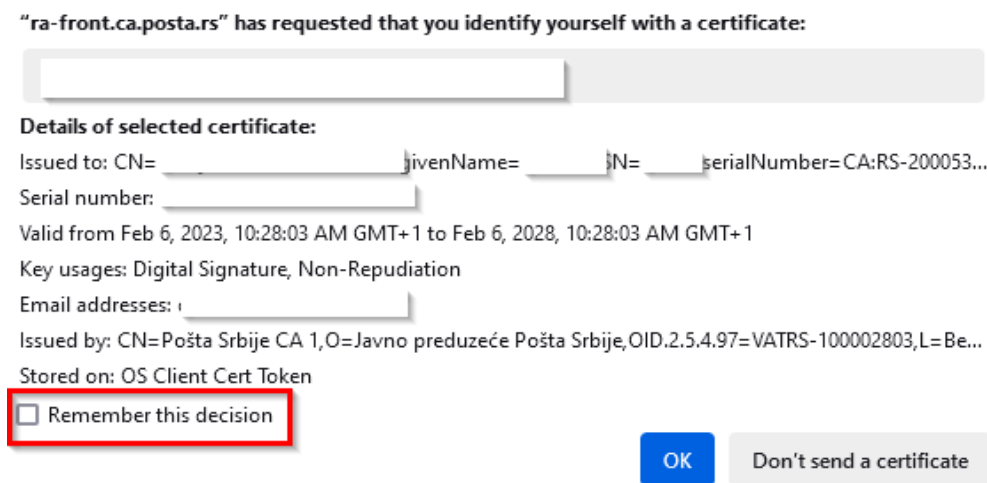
"ra-front.ca.posta.rs" has requested that you identify yourself with a certificate:

Details of selected certificate:

Issued to: CN= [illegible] givenName= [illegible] SN= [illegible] serialNumber=CA:RS-200053...

Serial number: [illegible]

Valid from Feb 6, 2023, 10:28:03 AM GMT+1 to Feb 6, 2028, 10:28:03 AM GMT+1

Key usages: Digital Signature, Non-Repudiation

Email addresses: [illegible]

Issued by: CN=Pošta Srbije CA 1,O=Javno preduzeće Pošta Srbije,OID.2.5.4.97=VATRS-100002803,L=Be...

Stored on: OS Client Cert Token

Remember this decision

OK

Don't send a certificate